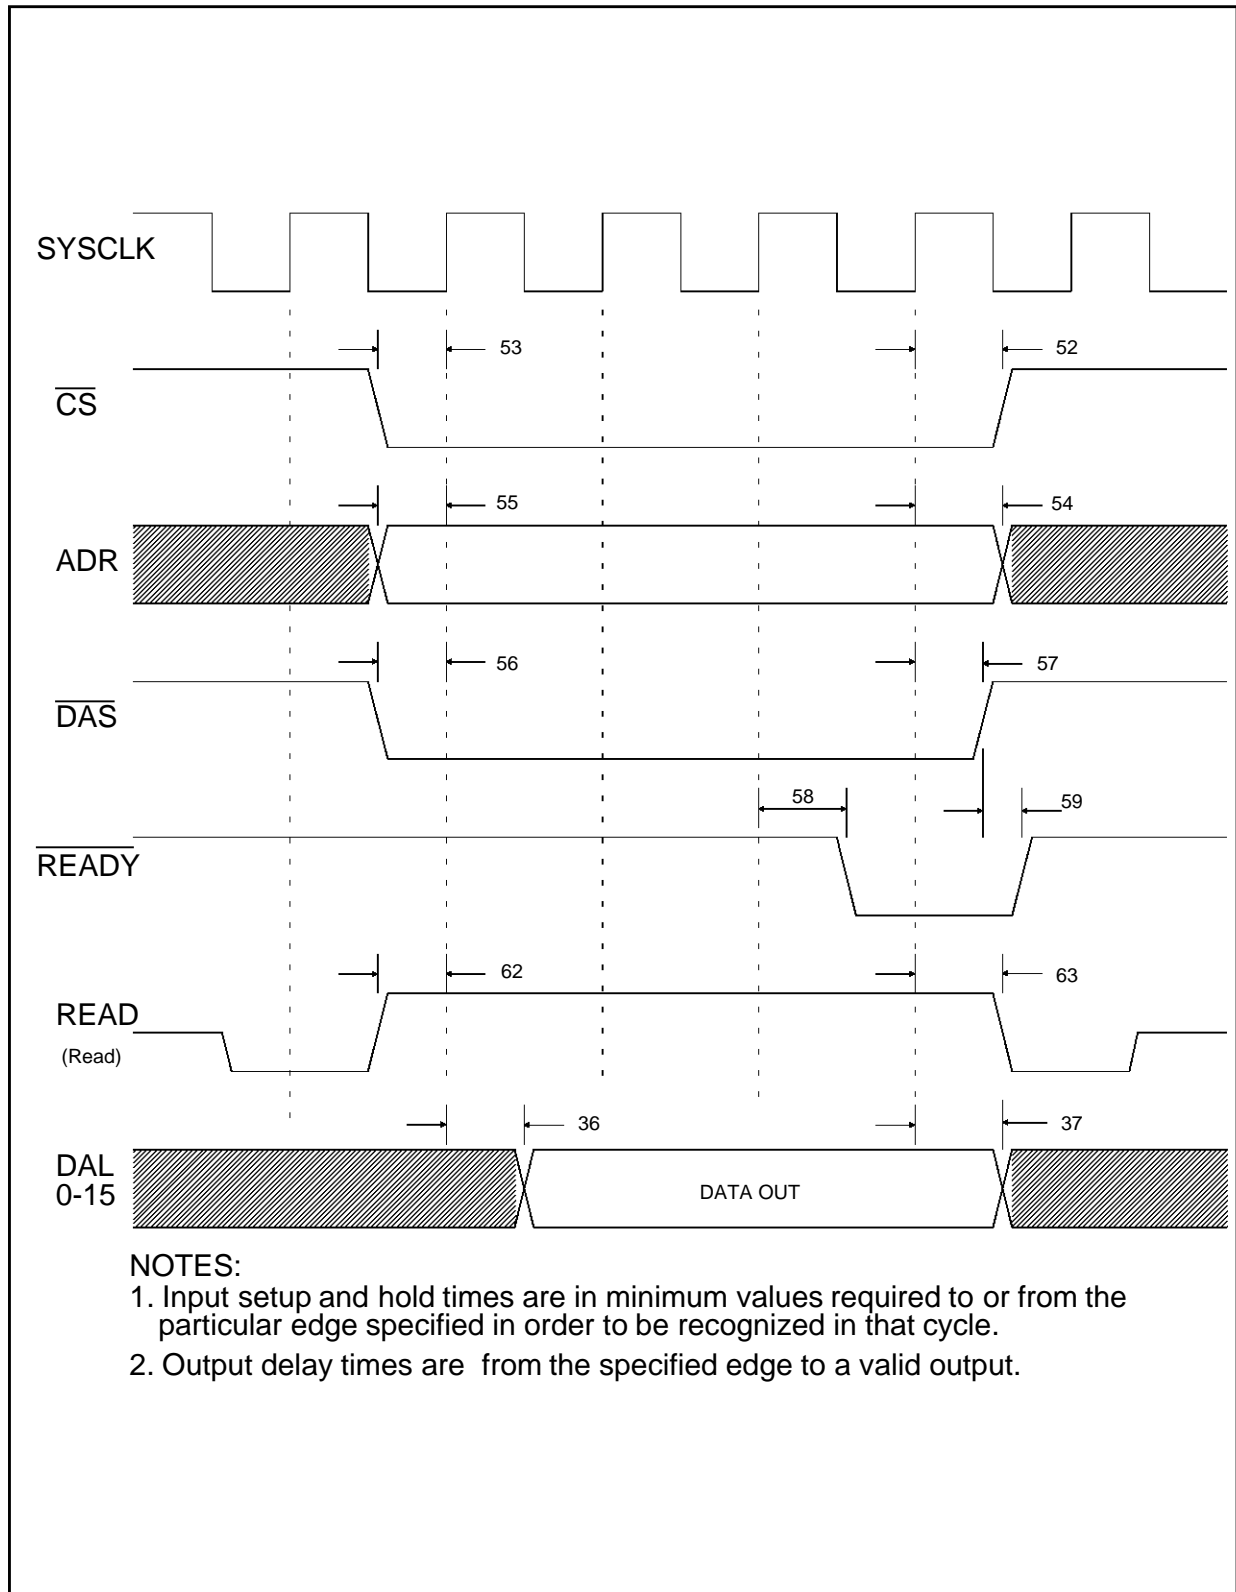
SYSCLK

53

52

$\overline{CS}$

55

54

ADR

56

57

$\overline{DAS}$

58

59

$\overline{READY}$

62

63

READ
(Read)

36

37

DAL
0-15

DATA OUT

NOTES:
1. Input setup and hold times are in minimum values required to or from the particular edge specified in order to be recognized in that cycle.

2. Output delay times are from the specified edge to a valid output.